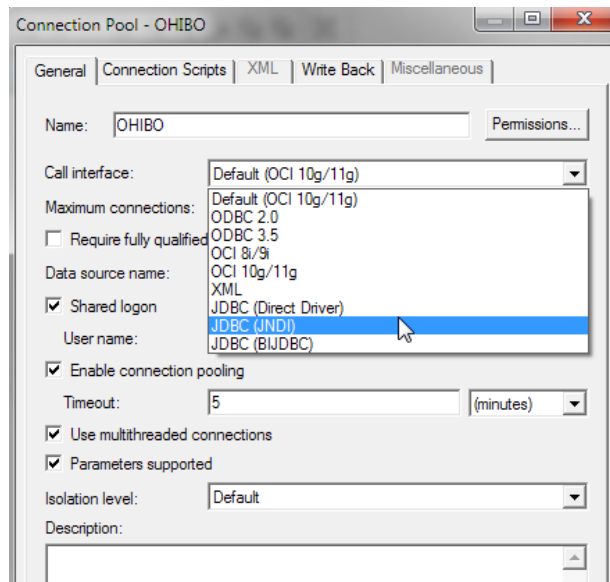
Connection Pool - OHIBO

General | Connection Scripts | XML | Write Back | Miscellaneous

Name: OHIBO

Permissions...

Call interface: Default (OCI 10g/11g)

Maximum connections:

Require fully qualified

Data source name:

Shared logon

User name:

Default (OCI 10g/11g)
ODBC 2.0
ODBC 3.5
OCI 8i/9i
OCI 10g/11g
XML
JDBC (Direct Driver)
JDBC (JNDI)
JDBC (BIJDBC)

Enable connection pooling

Timeout: 5 (minutes)

Use multithreaded connections

Parameters supported

Isolation level: Default

Description: